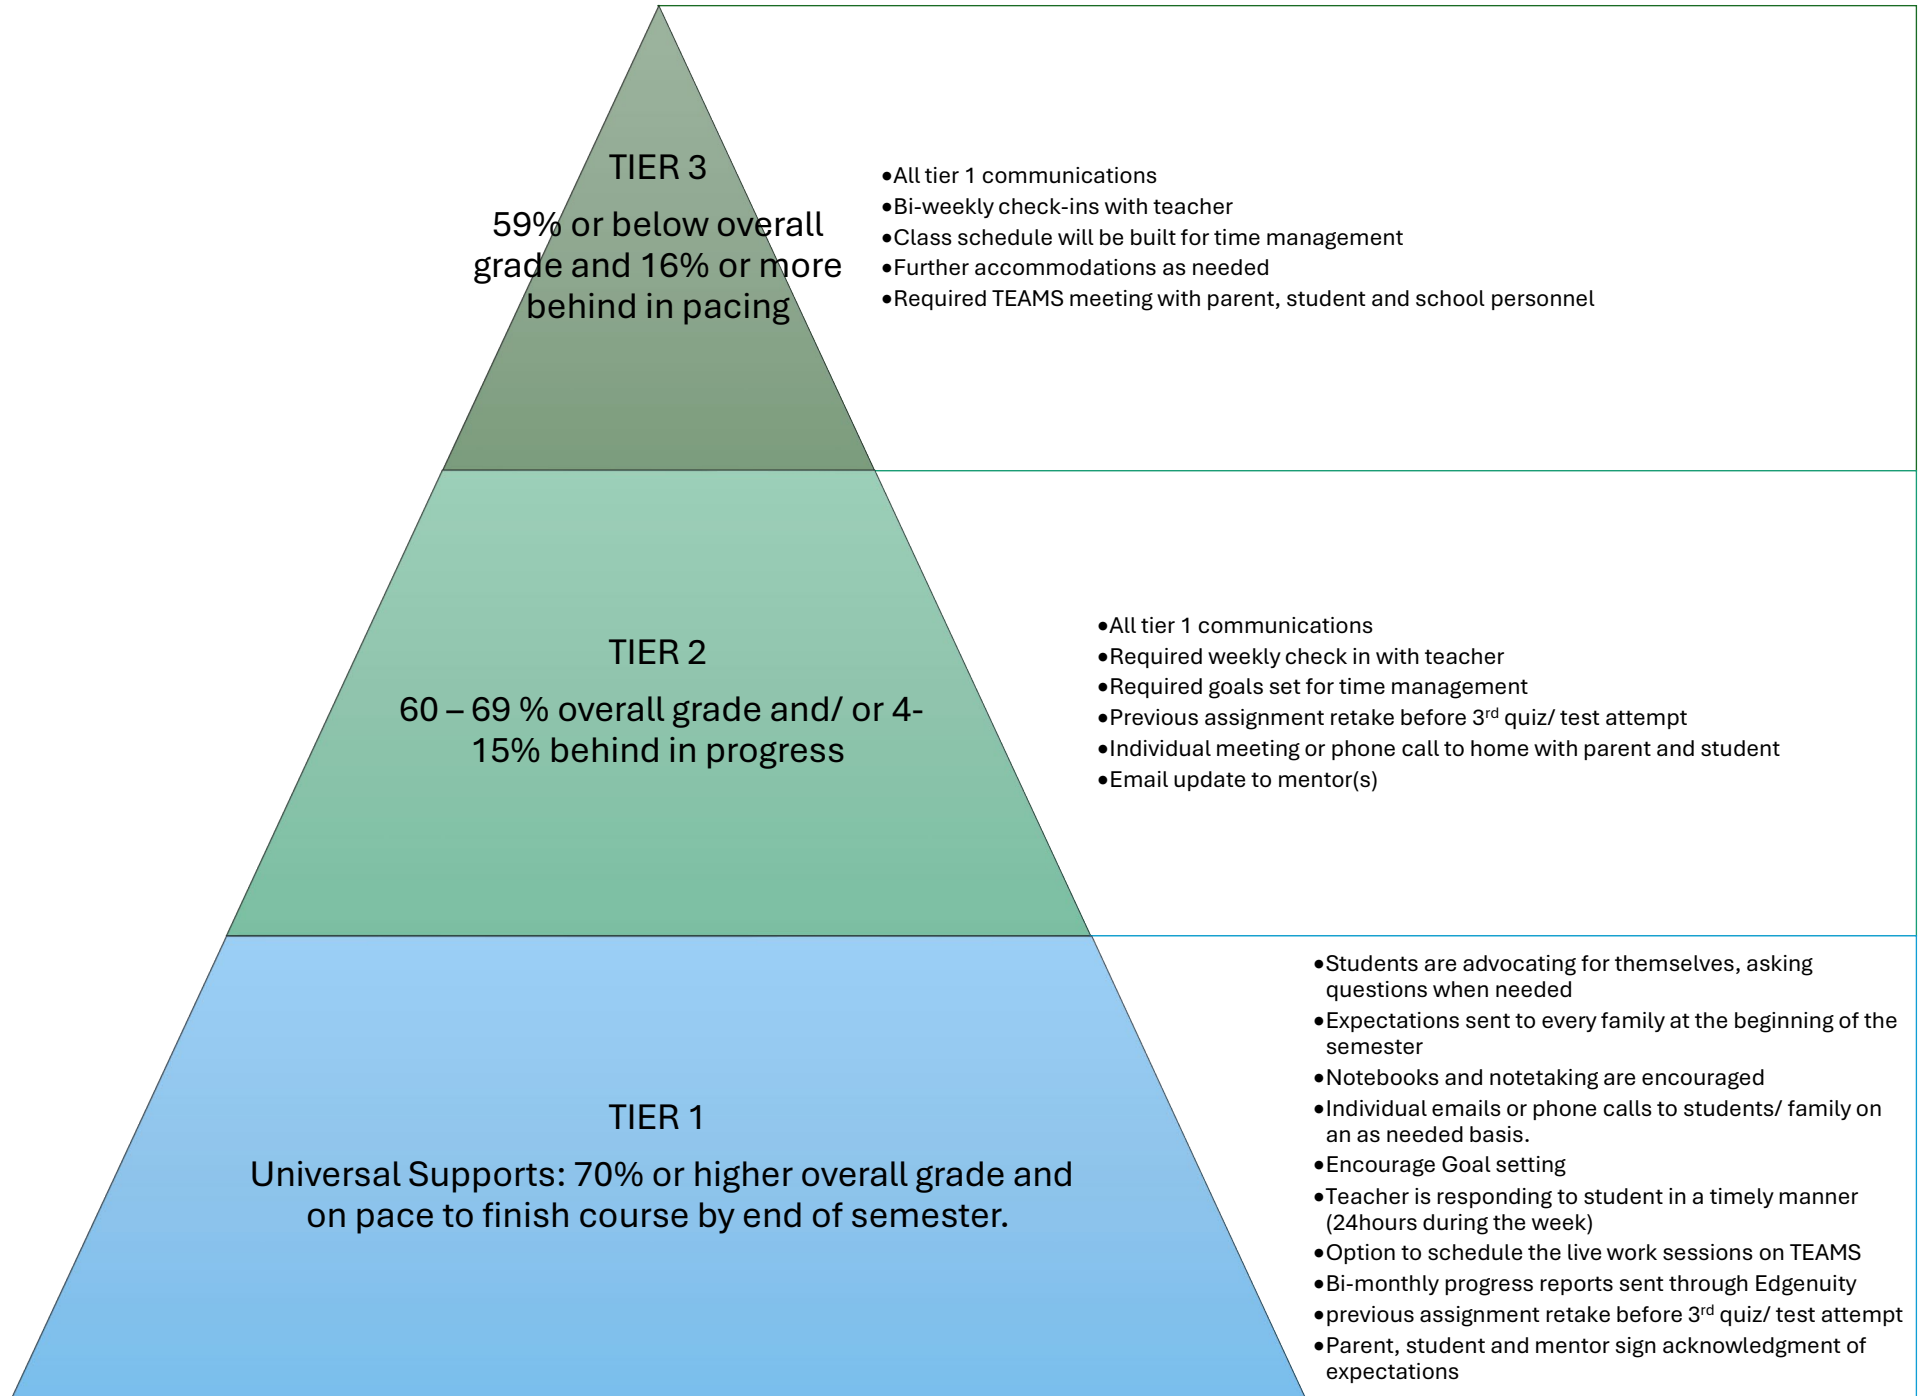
TIER 3

59% or below overall grade and 16% or more behind in pacing

• All tier 1 communications
• Bi-weekly check-ins with teacher
• Class schedule will be built for time management
• Further accommodations as needed
• Required TEAMS meeting with parent, student and school personnel

TIER 2

60 – 69 % overall grade and/ or 4-15% behind in progress

• All tier 1 communications
• Required weekly check in with teacher
• Required goals set for time management
• Previous assignment retake before 3$^{rd}$ quiz/ test attempt
• Individual meeting or phone call to home with parent and student
• Email update to mentor(s)

TIER 1

Universal Supports: 70% or higher overall grade and on pace to finish course by end of semester.

• Students are advocating for themselves, asking questions when needed
• Expectations sent to every family at the beginning of the semester
• Notebooks and notetaking are encouraged
• Individual emails or phone calls to students/ family on an as needed basis.
• Encourage Goal setting
• Teacher is responding to student in a timely manner (24hours during the week)
• Option to schedule the live work sessions on TEAMS
• Bi-monthly progress reports sent through Edgenuity
• previous assignment retake before 3$^{rd}$ quiz/ test attempt
• Parent, student and mentor sign acknowledgment of expectations